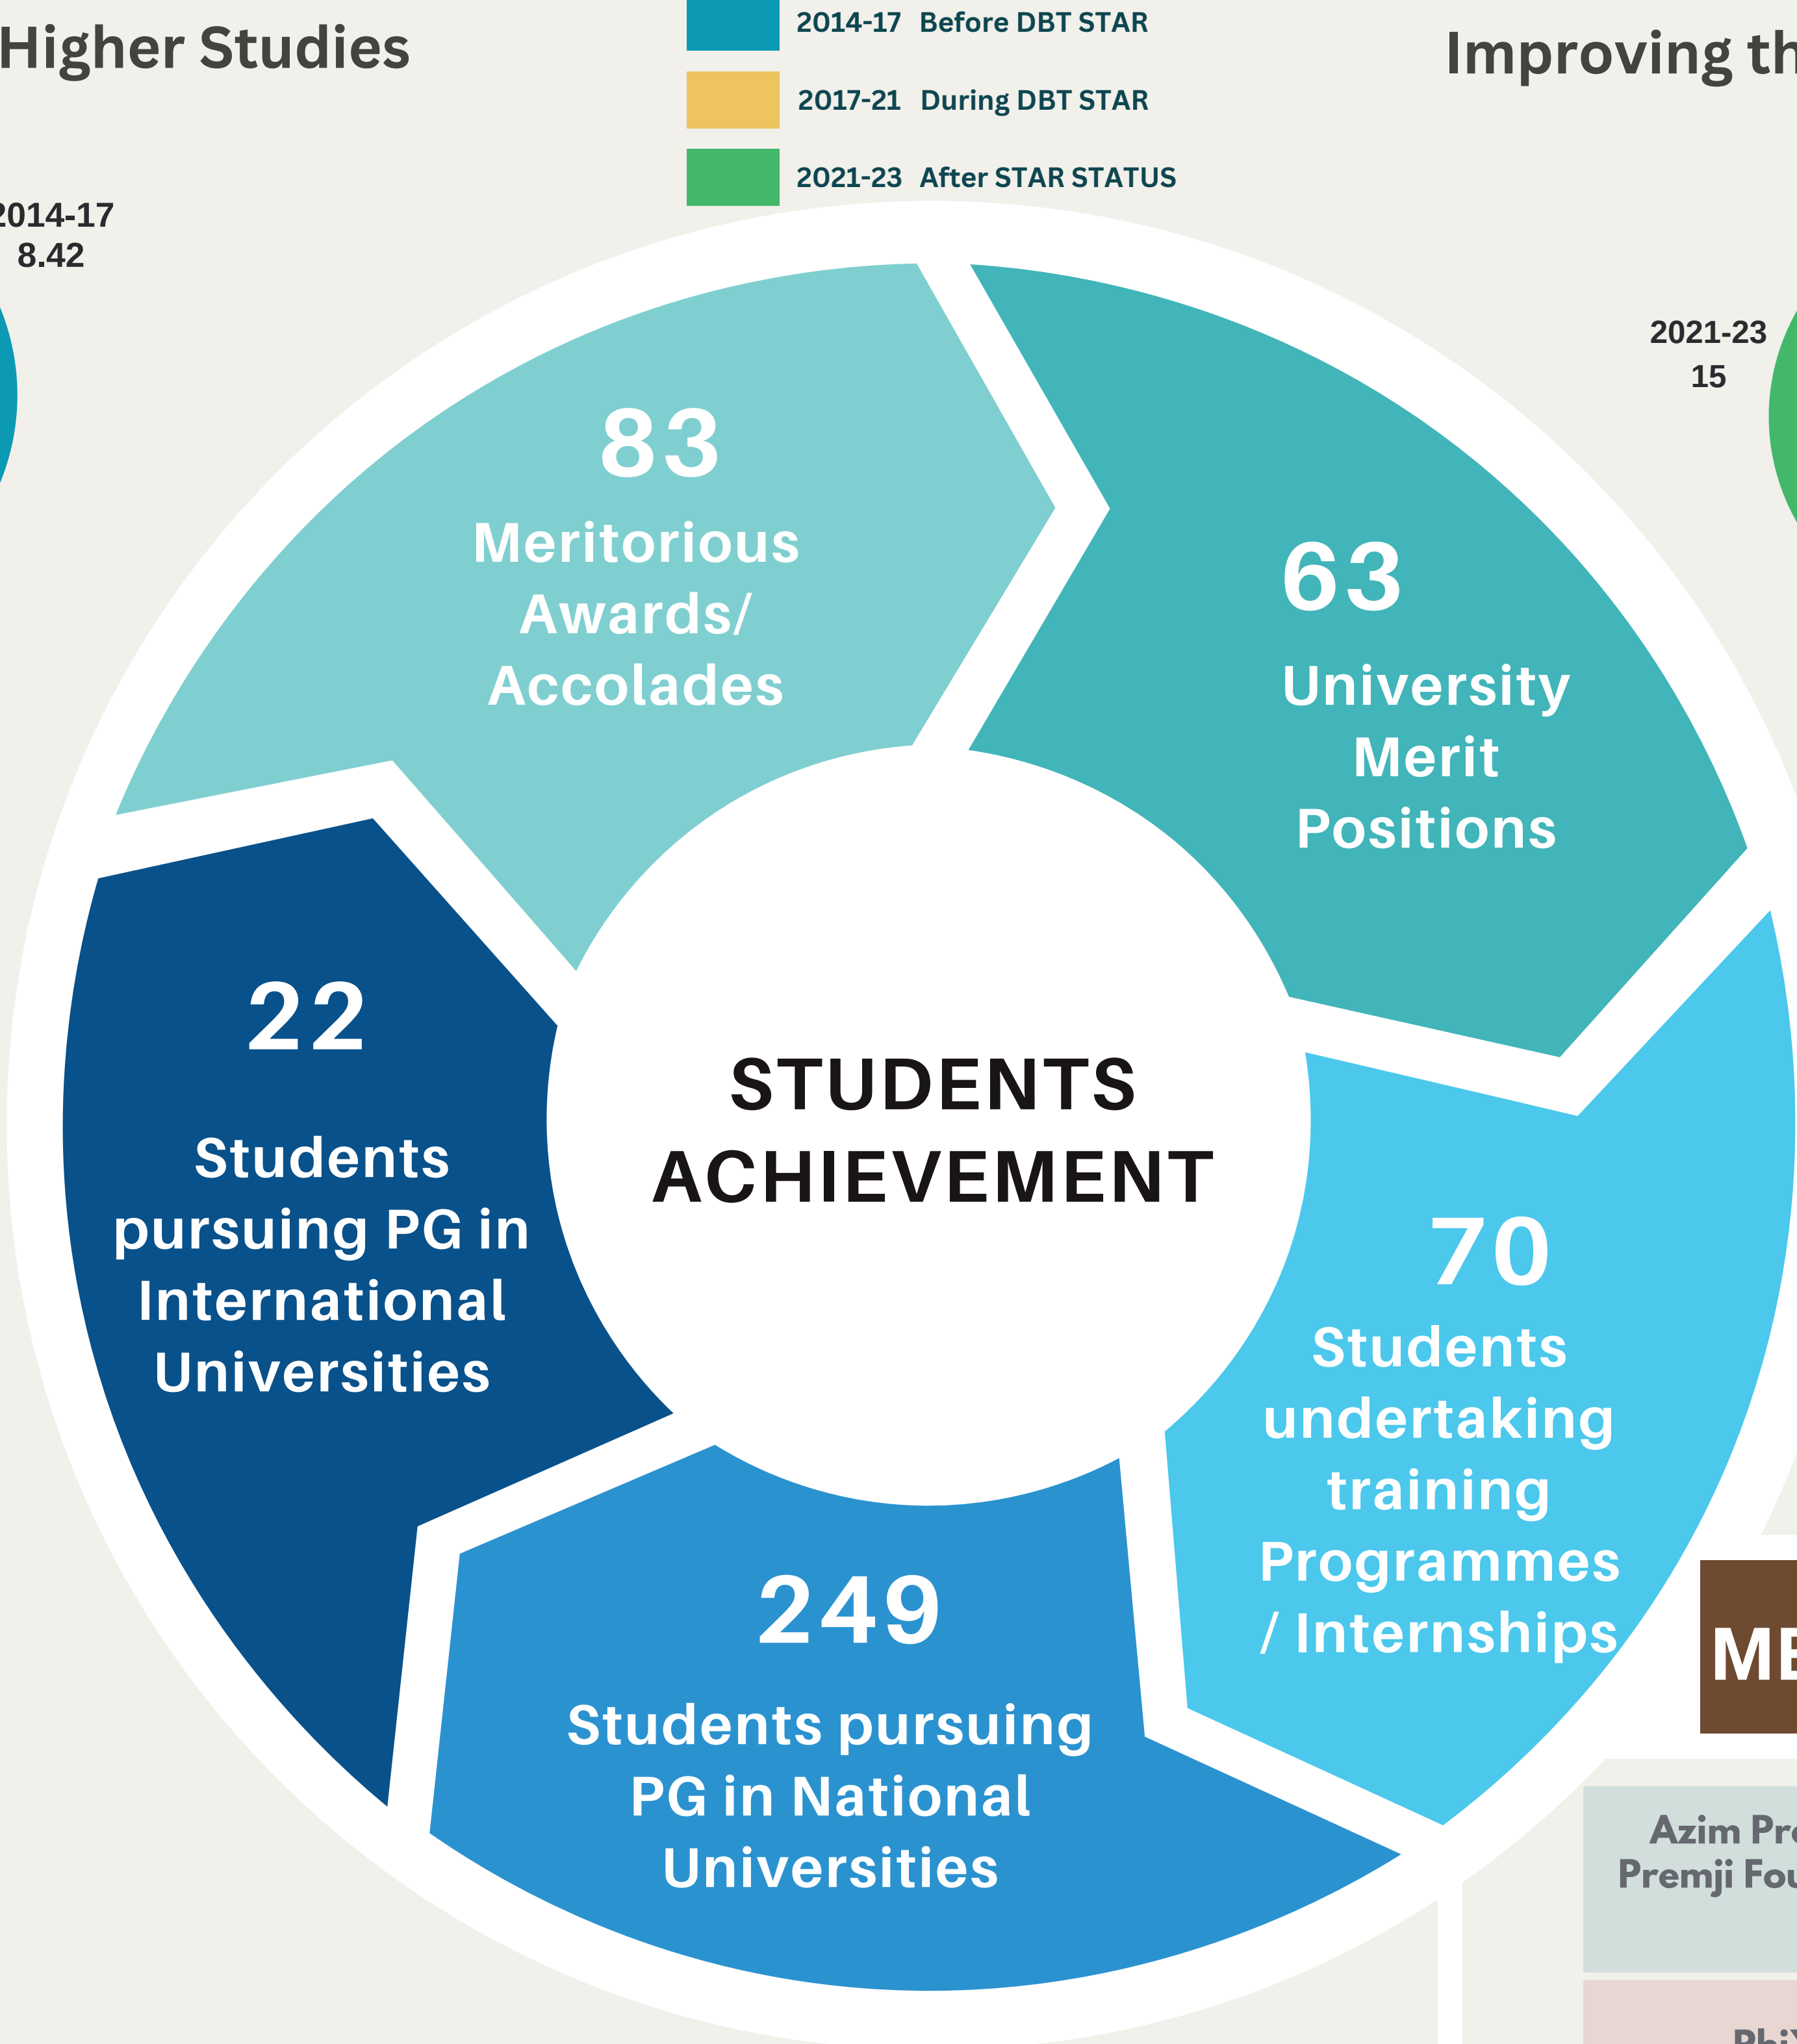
Higher Studies

2014-17 Before DBT STAR

2017-21 During DBT STAR

2021-23 After STAR STATUS

Improving th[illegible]

2014-17
8.42

2021-23
15

83
Meritorious Awards/ Accolades

63
University Merit Positions

STUDENTS ACHIEVEMENT

22
Students pursuing PG in International Universities

70
Students undertaking training Programmes / Internships

249
Students pursuing PG in National Universities

ME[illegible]

Azim Pr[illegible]
Premji Fou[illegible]

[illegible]